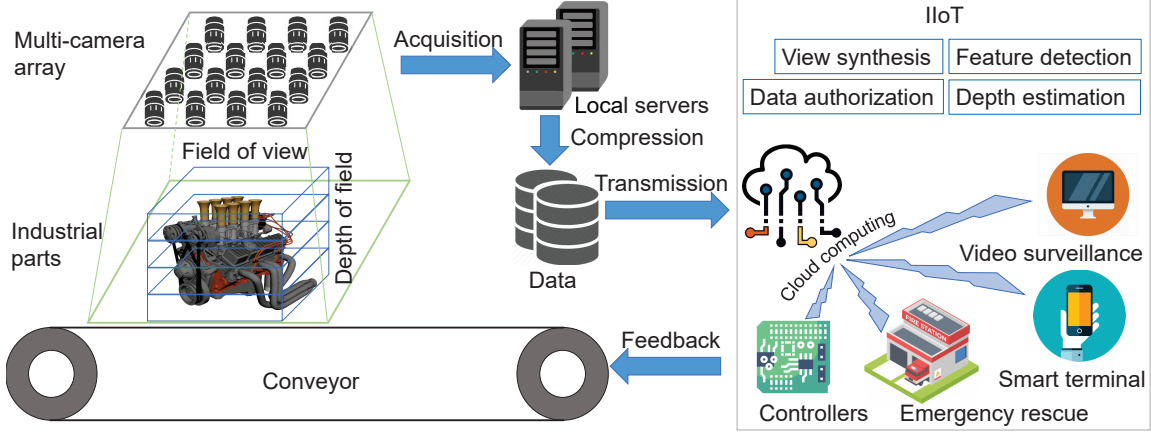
Multi-camera array

Acquisition

Local servers

Compression

IIoT

View synthesis

Feature detection

Data authorization

Depth estimation

Field of view

Depth of field

Industrial parts

Data

Transmission

Cloud computing

Video surveillance

Smart terminal

FIRE STATION

Feedback

Conveyor

Controllers

Emergency rescue